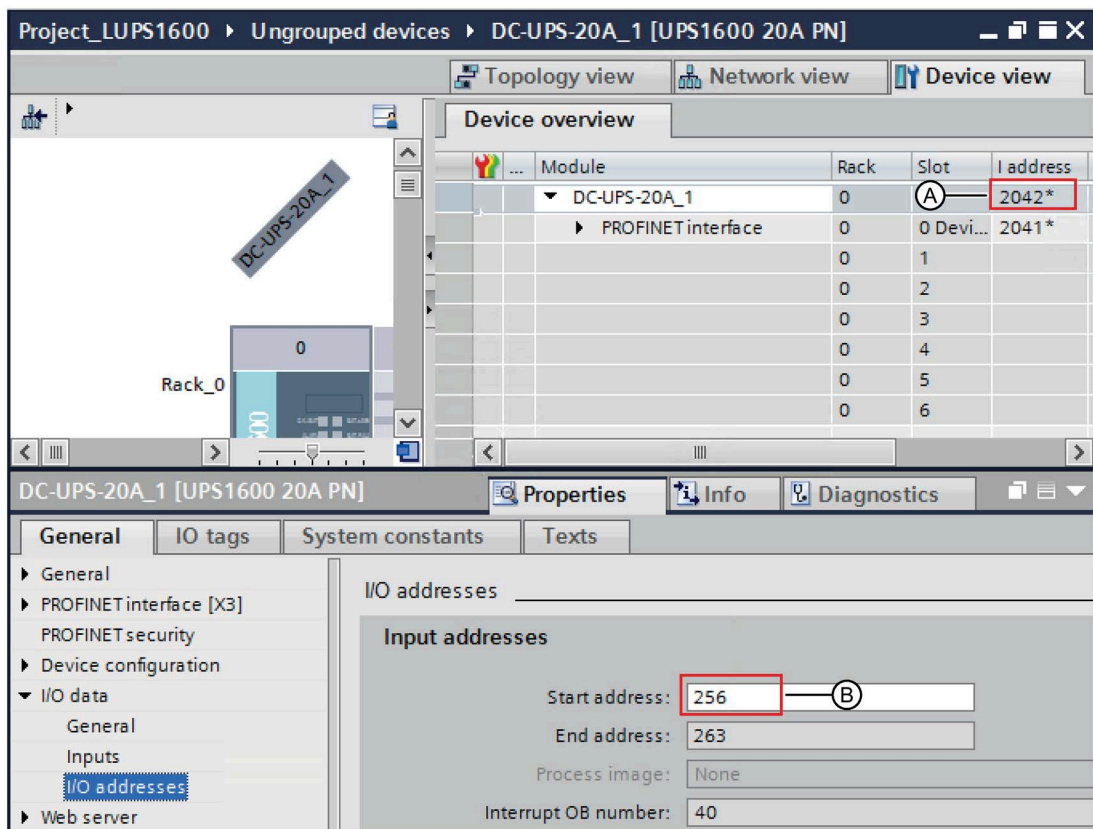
Project_LUPS1600 ▸ Ungrouped devices ▸ DC-UPS-20A_1 [UPS1600 20A PN]

Topology view | Network view | Device view

DC-UPS-20A_1

Rack_0

0

Device overview

| | ... | Module | Rack | Slot | I address |
|---|---|---|---|---|---|
| | | ▾ DC-UPS-20A_1 | 0 | Ⓐ | 2042* |
| | | ▸ PROFINET interface | 0 | 0 Devi... | 2041* |
| | | | 0 | 1 | |
| | | | 0 | 2 | |
| | | | 0 | 3 | |
| | | | 0 | 4 | |
| | | | 0 | 5 | |
| | | | 0 | 6 | |

DC-UPS-20A_1 [UPS1600 20A PN]

Properties | Info | Diagnostics

General | IO tags | System constants | Texts

▸ General
▸ PROFINET interface [X3]
PROFINET security
▸ Device configuration
▾ I/O data
General
Inputs
I/O addresses
▸ Web server

I/O addresses

Input addresses

Start address: 256 Ⓑ
End address: 263
Process image: None
Interrupt OB number: 40